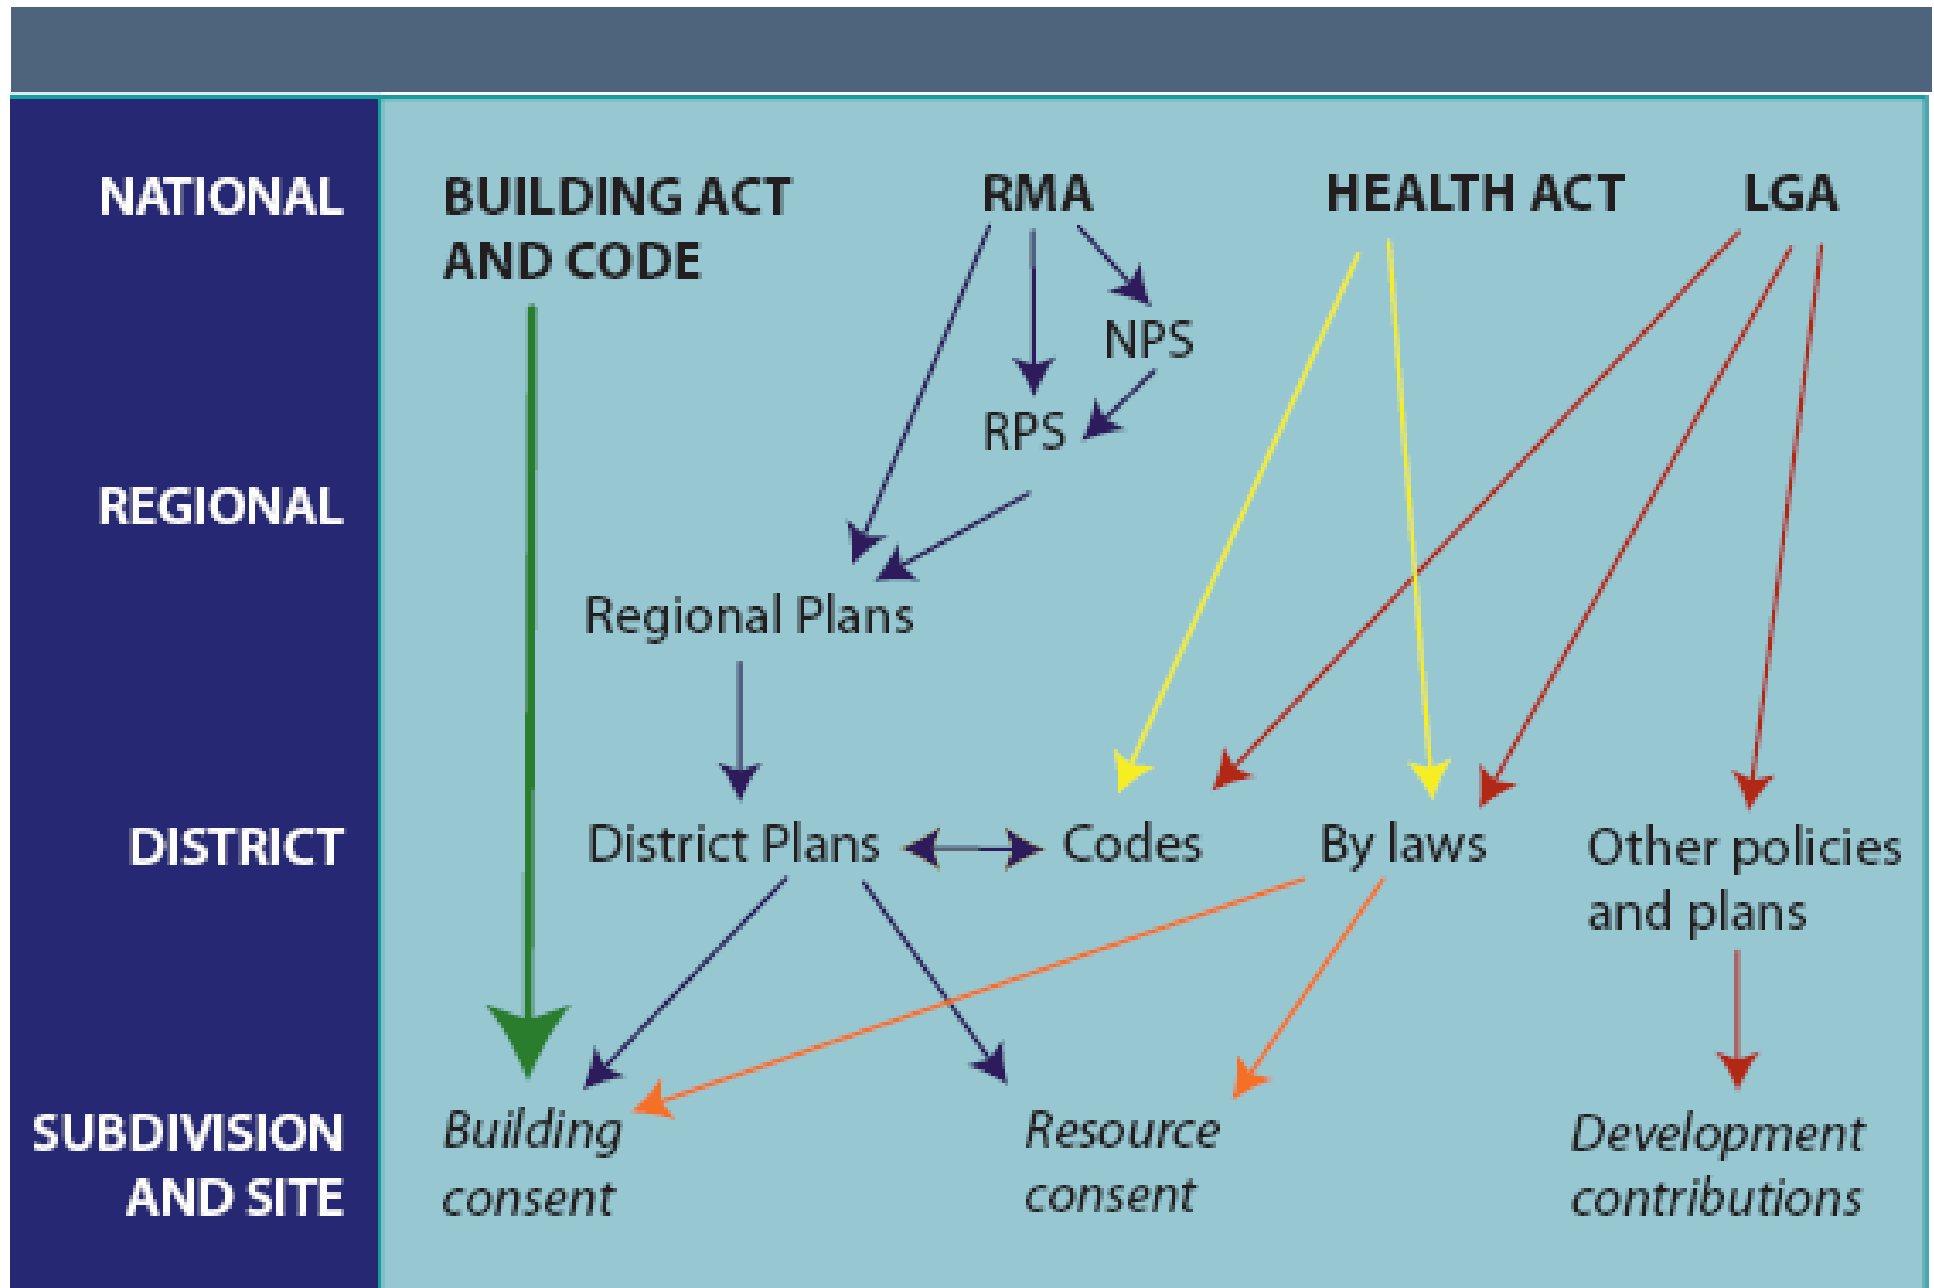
NATIONAL

REGIONAL

DISTRICT

SUBDIVISION AND SITE

BUILDING ACT AND CODE

RMA

HEALTH ACT

LGA

NPS

RPS

Regional Plans

District Plans

Codes

By laws

Other policies and plans

*Building consent*

*Resource consent*

*Development contributions*